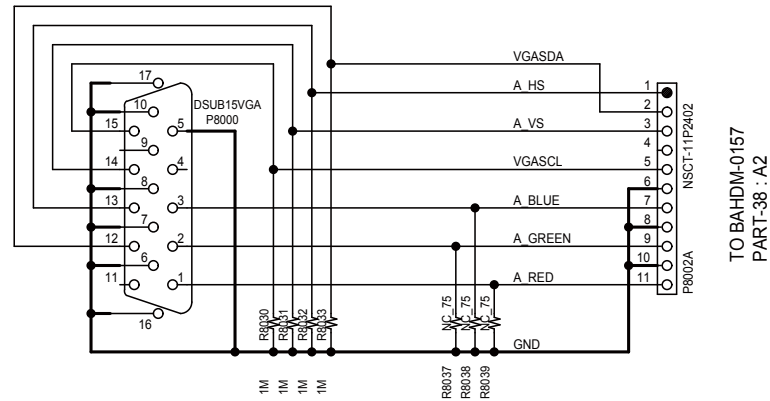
17
10
DSUB15VGA
P8000
15
5
9
14
4
8
13
3
7
12
2
6
11
1
16
VGASDA
A_HS
A_VS
VGASCL
A_BLUE
A_GREEN
A_RED
GND
1
2
3
4
5
6
7
8
9
10
11
NSCT-11P2402
P8002A
R8030
R8031
R8032
R8033
1M
1M
1M
1M
NC_75
NC_75
NC_75
R8037
R8038
R8039
TO BAHDM-0157
PART-38 : A2